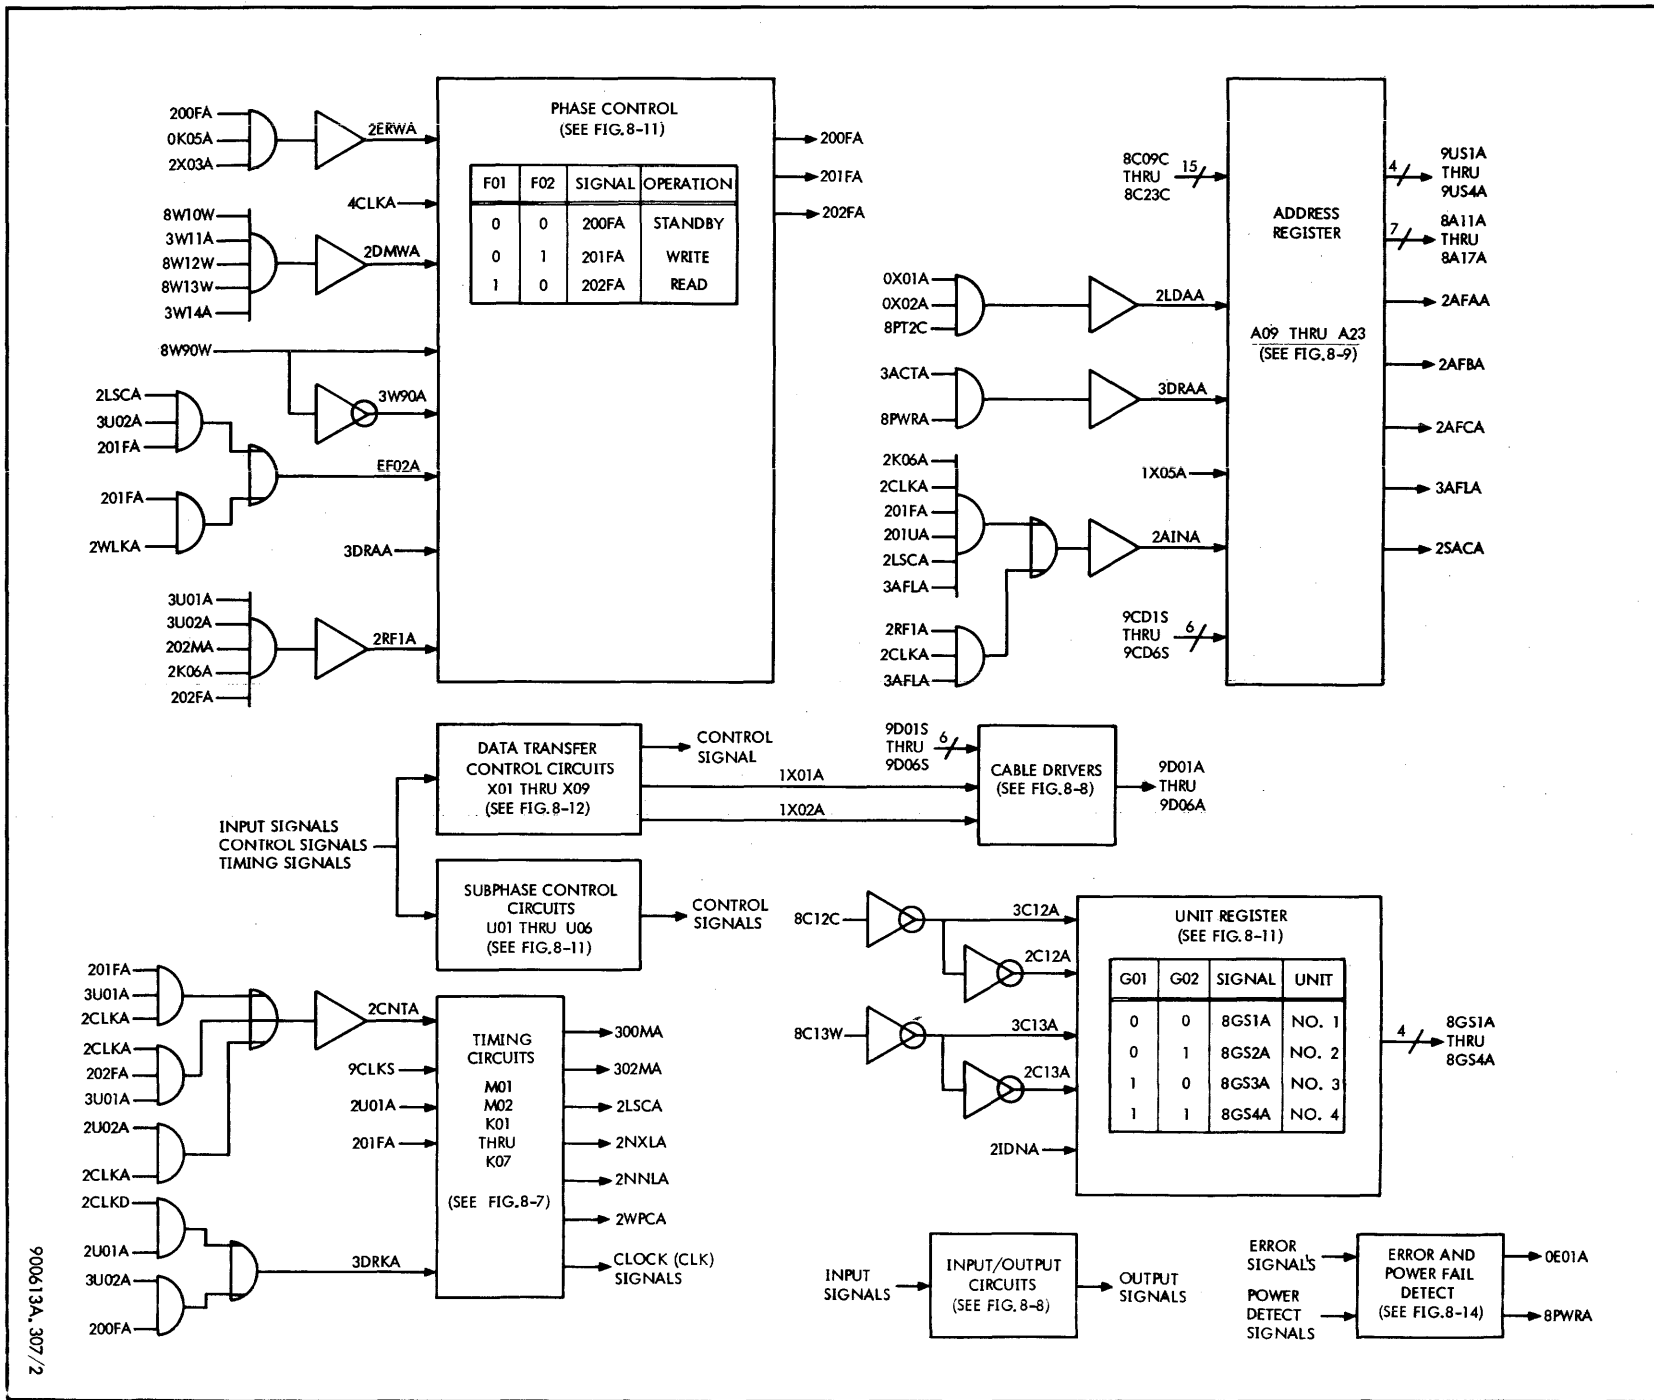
200FA
0K05A
2X03A
2ERWA
4CLKA
8W10W
3W11A
8W12W
8W13W
3W14A
2DMWA
8W90W
3W90A
2LSCA
3U02A
201FA
EF02A
201FA
2WLKA
3DRAA
3U01A
3U02A
202MA
2K06A
202FA
2RF1A

PHASE CONTROL
(SEE FIG.8-11)

| F01 | F02 | SIGNAL | OPERATION |
|---|---|---|---|
| 0 | 0 | 200FA | STANDBY |
| 0 | 1 | 201FA | WRITE |
| 1 | 0 | 202FA | READ |

200FA
201FA
202FA

8C09C THRU 8C23C
15
ADDRESS REGISTER
A09 THRU A23
(SEE FIG.8-9)
4
9US1A THRU 9US4A
7
8A11A THRU 8A17A
2AFAA
2AFBA
2AFCA
3AFLA
2SACA
0X01A
0X02A
8PT2C
2LDAA
3ACTA
8PWRA
3DRAA
1X05A
2K06A
2CLKA
201FA
201UA
2LSCA
3AFLA
2AINA
2RF1A
2CLKA
3AFLA
9CD1S THRU 9CD6S
6

DATA TRANSFER CONTROL CIRCUITS X01 THRU X09 (SEE FIG.8-12)
CONTROL SIGNAL
1X01A
1X02A
9D01S THRU 9D06S
6
CABLE DRIVERS (SEE FIG.8-8)
9D01A THRU 9D06A
INPUT SIGNALS
CONTROL SIGNALS
TIMING SIGNALS
SUBPHASE CONTROL CIRCUITS U01 THRU U06 (SEE FIG.8-11)
CONTROL SIGNALS

8C12C
3C12A
2C12A
8C13W
3C13A
2C13A
UNIT REGISTER
(SEE FIG.8-11)

| G01 | G02 | SIGNAL | UNIT |
|---|---|---|---|
| 0 | 0 | 8GS1A | NO. 1 |
| 0 | 1 | 8GS2A | NO. 2 |
| 1 | 0 | 8GS3A | NO. 3 |
| 1 | 1 | 8GS4A | NO. 4 |

4
8GS1A THRU 8GS4A
2IDNA

201FA
3U01A
2CLKA
2CLKA
202FA
3U01A
2U02A
2CLKA
2CLKD
2U01A
3U02A
200FA
2CNTA
9CLKS
2U01A
201FA
3DRKA
TIMING CIRCUITS
M01
M02
K01
THRU
K07
(SEE FIG.8-7)
300MA
302MA
2LSCA
2NXLA
2NNLA
2WPCA
CLOCK (CLK) SIGNALS

INPUT SIGNALS
INPUT/OUTPUT CIRCUITS (SEE FIG.8-8)
OUTPUT SIGNALS
ERROR SIGNALS
POWER DETECT SIGNALS
ERROR AND POWER FAIL DETECT (SEE FIG.8-14)
0E01A
8PWRA

900613A.307/2